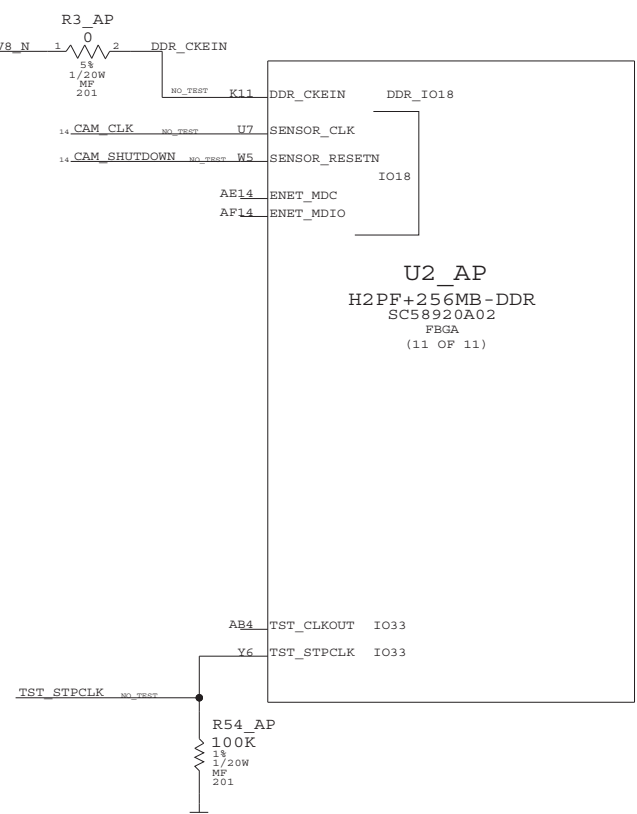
R3_AP
0
V8_N 1 2 DDR_CKEIN
5%
1/20W
MF
201
NO_TEST K11 DDR_CKEIN DDR_IO18
14 CAM_CLK NO_TEST U7 SENSOR_CLK
14 CAM_SHUTDOWN NO_TEST W5 SENSOR_RESETN
IO18
AE14 ENET_MDC
AF14 ENET_MDIO

U2_AP
H2PF+256MB-DDR
SC58920A02
FBGA
(11 OF 11)

AB4 TST_CLKOUT IO33
Y6 TST_STPCLK IO33
TST_STPCLK NO_TEST
R54_AP
100K
1%
1/20W
MF
201